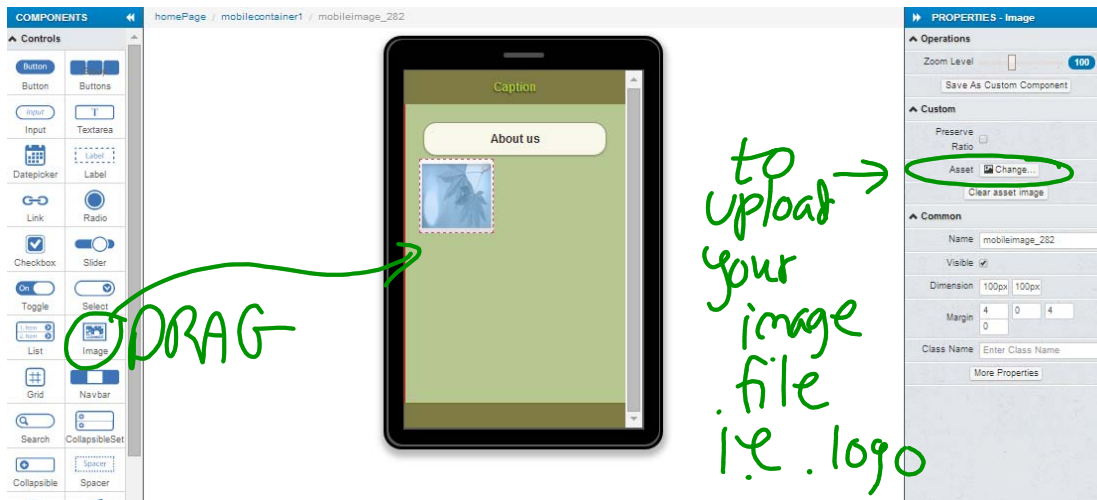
COMPONENTS

Controls

Button
Button
Buttons
Input
Input
T
Textarea
Datepicker
Label
Label
Link
Radio
Checkbox
Slider
On
Toggle
Select
1. Item
2. Item
List
Image
Grid
Navbar
Search
CollapsibleSet
Collapsible
Spacer
Spacer

homePage / mobilecontainer1 / mobileimage_282

Caption

About us

DRAG

to upload your image file i.e. logo

PROPERTIES - Image

Operations

Zoom Level
100
Save As Custom Component

Custom

Preserve Ratio
Asset
Change...
Clear asset image

Common

Name
mobileimage_282
Visible
Dimension
100px
100px
Margin
4
0
4
0
Class Name
Enter Class Name
More Properties